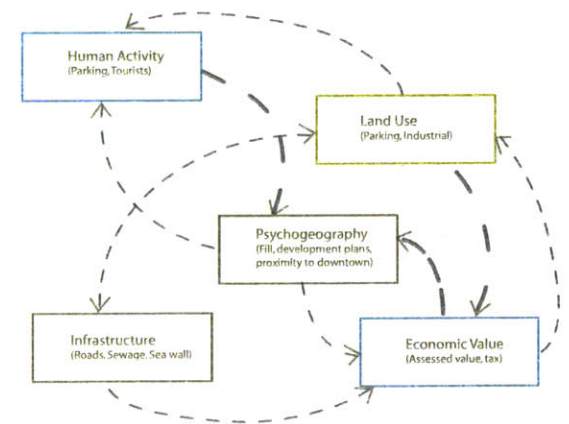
Human Activity
(Parking, Tourists)

Land Use
(Parking, Industrial)

Psychogeography
(Fill, development plans, proximity to downtown)

Infrastructure
(Roads, Sewage, Sea wall)

Economic Value
(Assessed value, tax)